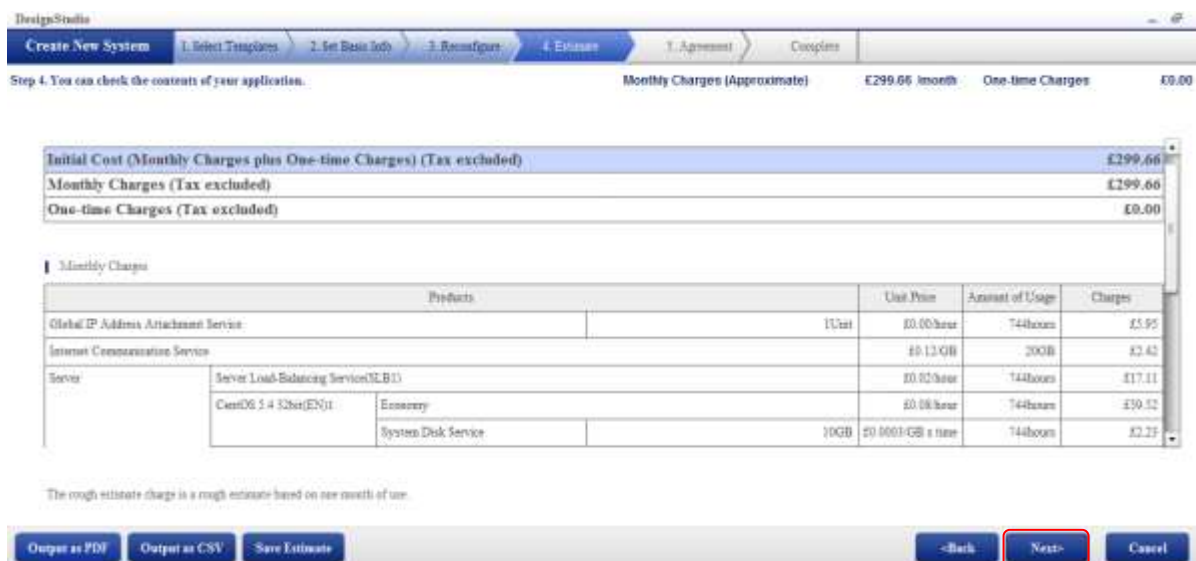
DesignStudio

Create New System | 1. Select Templates | 2. Set Basic Info | 3. Reconfigure | 4. Estimate | 5. Agreement | Complete

Step 4. You can check the contents of your application.

Monthly Charges (Approximate) £299.66 /month One-time Charges £0.00

| Initial Cost (Monthly Charges plus One-time Charges) (Tax excluded) | £299.66 |
|---|---|
| Monthly Charges (Tax excluded) | £299.66 |
| One-time Charges (Tax excluded) | £0.00 |

Monthly Charges

| Products | | | | Unit Price | Amount of Usage | Charges |
|---|---|---|---|---|---|---|
| Global IP Address Attachment Service | | | 1Unit | £0.00/hour | 744hours | £5.95 |
| Internet Communication Service | | | | £0.12/GB | 20GB | £2.42 |
| Server | Server Load-Balancing Service(SLB1) | | | £0.02/hour | 744hours | £17.11 |
| | CentOS 5.4 32bit(EN)1 | Economy | | £0.08/hour | 744hours | £59.52 |
| | | System Disk Service | 10GB | £0.0003/GB x time | 744hours | £2.23 |

The rough estimate charge is a rough estimate based on one month of use.

Output as PDF | Output as CSV | Save Estimate | <Back | Next> | Cancel